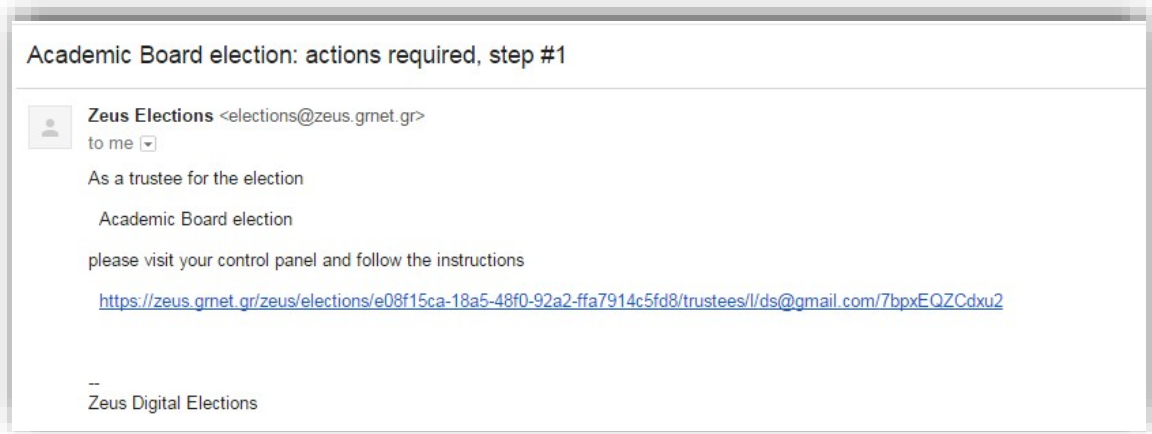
Academic Board election: actions required, step #1

Zeus Elections <elections@zeus.grnet.gr>
to me

As a trustee for the election

Academic Board election

please visit your control panel and follow the instructions

https://zeus.grnet.gr/zeus/elections/e08f15ca-18a5-48f0-92a2-ffa7914c5fd8/trustees/l/ds@gmail.com/7bpxEQZCdxu2

--
Zeus Digital Elections